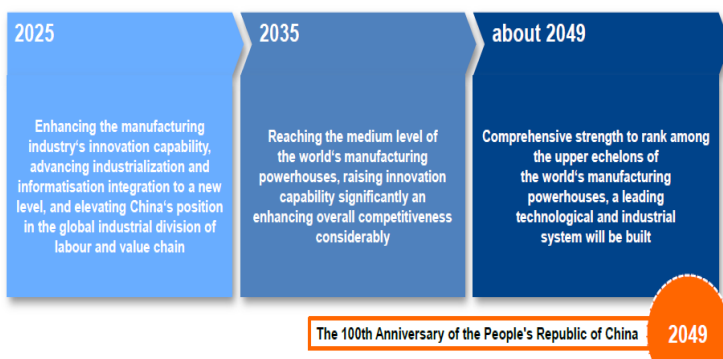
2025

Enhancing the manufacturing industry‘s innovation capability, advancing industrialization and informatisation integration to a new level, and elevating China‘s position in the global industrial division of labour and value chain

2035

Reaching the medium level of the world‘s manufacturing powerhouses, raising innovation capability significantly an enhancing overall competitiveness considerably

about 2049

Comprehensive strength to rank among the upper echelons of the world‘s manufacturing powerhouses, a leading technological and industrial system will be built

The 100th Anniversary of the People's Republic of China

2049